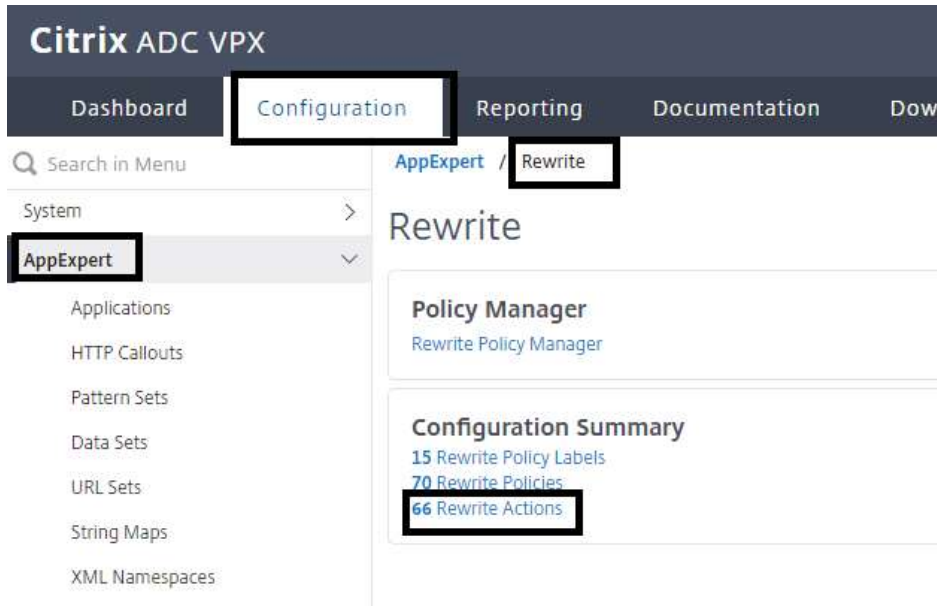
Citrix ADC VPX

Dashboard Configuration Reporting Documentation Dow

Search in Menu

System

AppExpert

Applications

HTTP Callouts

Pattern Sets

Data Sets

URL Sets

String Maps

XML Namespaces

AppExpert / Rewrite

Rewrite

Policy Manager

Rewrite Policy Manager

Configuration Summary

15 Rewrite Policy Labels

70 Rewrite Policies

66 Rewrite Actions